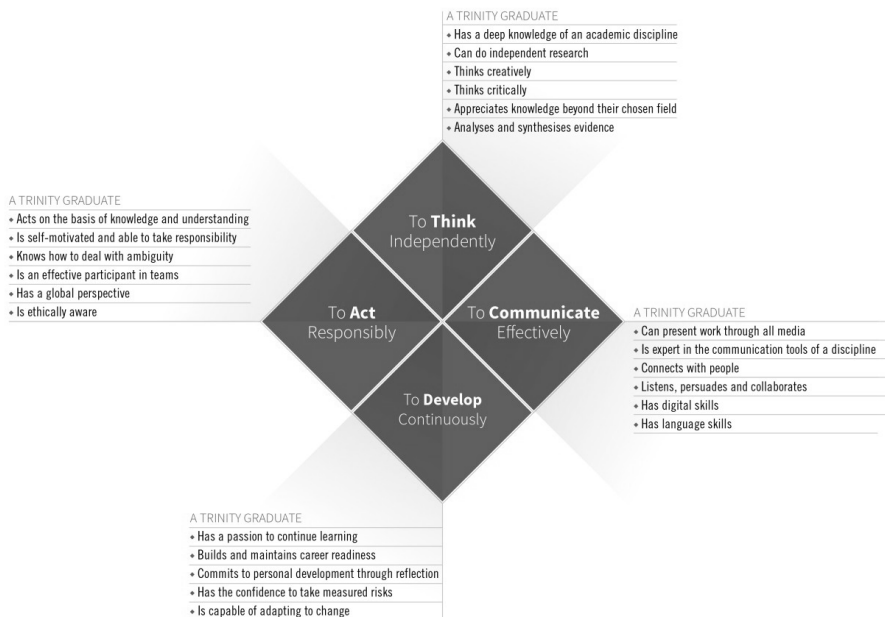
A TRINITY GRADUATE
• Has a deep knowledge of an academic discipline
• Can do independent research
• Thinks creatively
• Thinks critically
• Appreciates knowledge beyond their chosen field
• Analyses and synthesises evidence

A TRINITY GRADUATE
• Acts on the basis of knowledge and understanding
• Is self-motivated and able to take responsibility
• Knows how to deal with ambiguity
• Is an effective participant in teams
• Has a global perspective
• Is ethically aware

To **Think** Independently

To **Act** Responsibly

To **Communicate** Effectively

To **Develop** Continuously

A TRINITY GRADUATE
• Can present work through all media
• Is expert in the communication tools of a discipline
• Connects with people
• Listens, persuades and collaborates
• Has digital skills
• Has language skills

A TRINITY GRADUATE
• Has a passion to continue learning
• Builds and maintains career readiness
• Commits to personal development through reflection
• Has the confidence to take measured risks
• Is capable of adapting to change